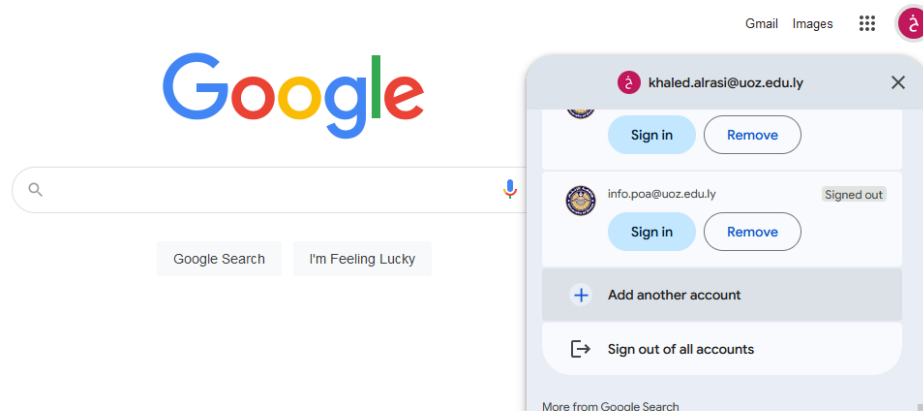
Gmail Images

Google

Google Search I'm Feeling Lucky

khaled.alrasi@uoz.edu.ly

Sign in Remove

info.poa@uoz.edu.ly Signed out

Sign in Remove

Add another account

Sign out of all accounts

More from Google Search